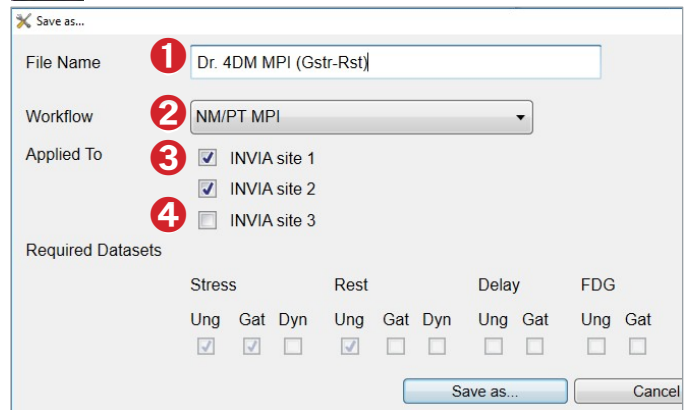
Save as...

File Name 1 Dr. 4DM MPI (Gstr-Rst)

Workflow 2 NM/PT MPI

Applied To 3 INVIA site 1
INVIA site 2
4 INVIA site 3

Required Datasets

Stress Rest Delay FDG

Ung Gat Dyn Ung Gat Dyn Ung Gat Ung Gat

Save as... Cancel